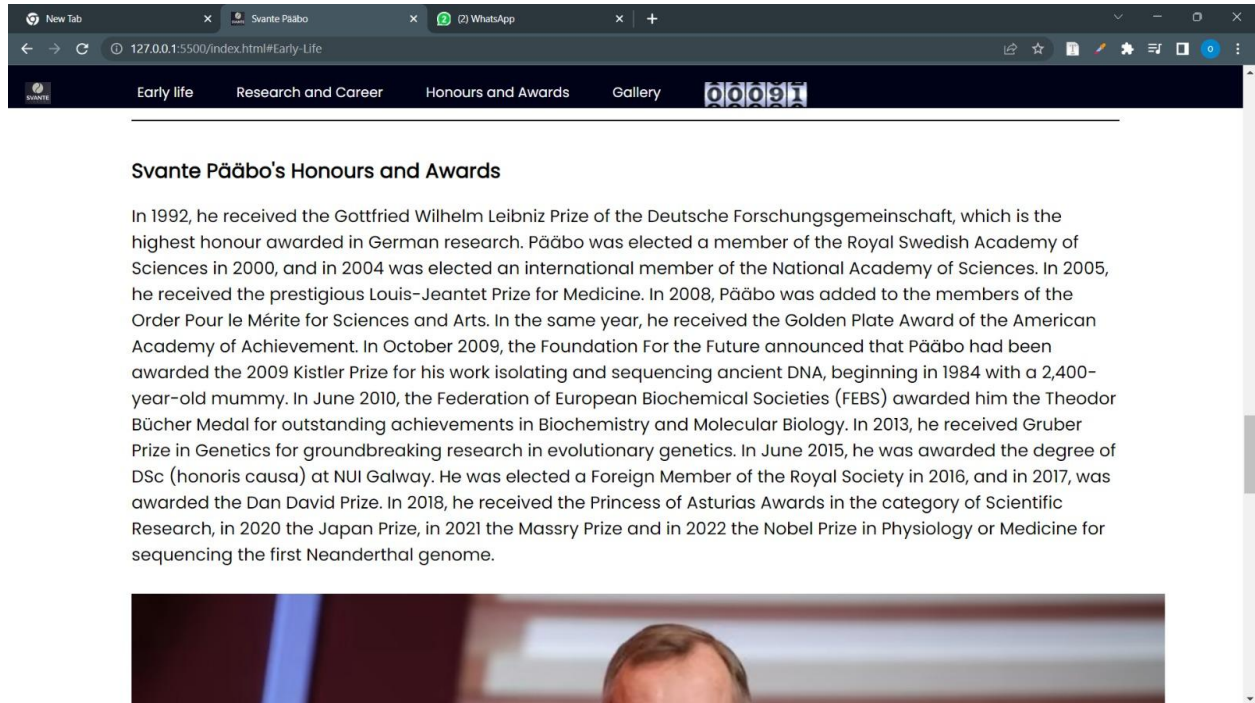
New Tab
Svante Pääbo
(2) WhatsApp
127.0.0.1:5500/index.html#Early-Life

SVANTE
Early life
Research and Career
Honours and Awards
Gallery
00091

Svante Pääbo's Honours and Awards

In 1992, he received the Gottfried Wilhelm Leibniz Prize of the Deutsche Forschungsgemeinschaft, which is the highest honour awarded in German research. Pääbo was elected a member of the Royal Swedish Academy of Sciences in 2000, and in 2004 was elected an international member of the National Academy of Sciences. In 2005, he received the prestigious Louis-Jeantet Prize for Medicine. In 2008, Pääbo was added to the members of the Order Pour le Mérite for Sciences and Arts. In the same year, he received the Golden Plate Award of the American Academy of Achievement. In October 2009, the Foundation For the Future announced that Pääbo had been awarded the 2009 Kistler Prize for his work isolating and sequencing ancient DNA, beginning in 1984 with a 2,400-year-old mummy. In June 2010, the Federation of European Biochemical Societies (FEBS) awarded him the Theodor Bücher Medal for outstanding achievements in Biochemistry and Molecular Biology. In 2013, he received Gruber Prize in Genetics for groundbreaking research in evolutionary genetics. In June 2015, he was awarded the degree of DSc (honoris causa) at NUI Galway. He was elected a Foreign Member of the Royal Society in 2016, and in 2017, was awarded the Dan David Prize. In 2018, he received the Princess of Asturias Awards in the category of Scientific Research, in 2020 the Japan Prize, in 2021 the Massry Prize and in 2022 the Nobel Prize in Physiology or Medicine for sequencing the first Neanderthal genome.